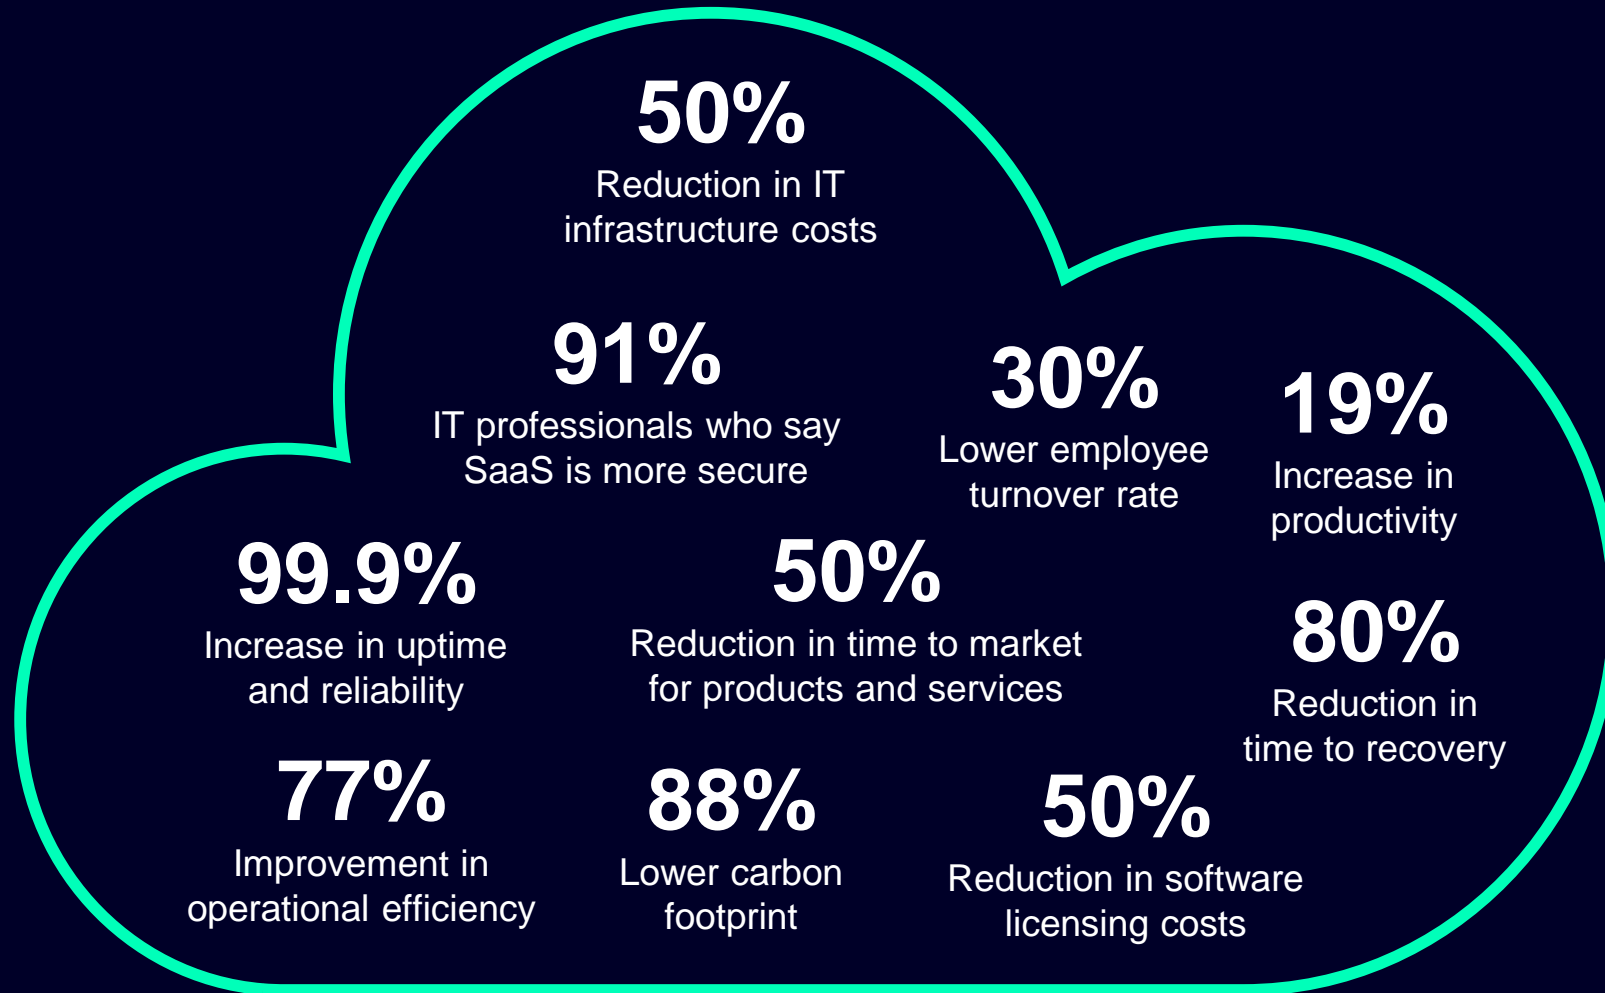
50%
Reduction in IT infrastructure costs

91%
IT professionals who say SaaS is more secure

30%
Lower employee turnover rate

19%
Increase in productivity

99.9%
Increase in uptime and reliability

50%
Reduction in time to market for products and services

80%
Reduction in time to recovery

77%
Improvement in operational efficiency

88%
Lower carbon footprint

50%
Reduction in software licensing costs